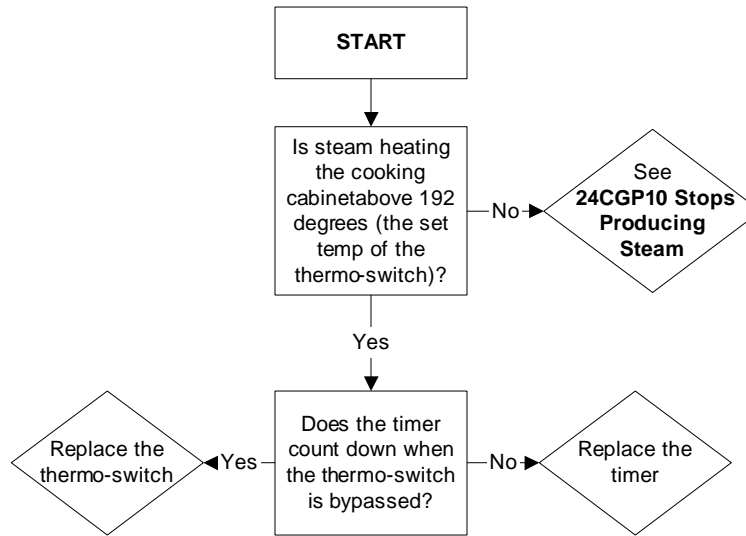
START

Is steam heating the cooking cabinetabove 192 degrees (the set temp of the thermo-switch)?

No

See **24CGP10 Stops Producing Steam**

Yes

Does the timer count down when the thermo-switch is bypassed?

Yes

Replace the thermo-switch

No

Replace the timer